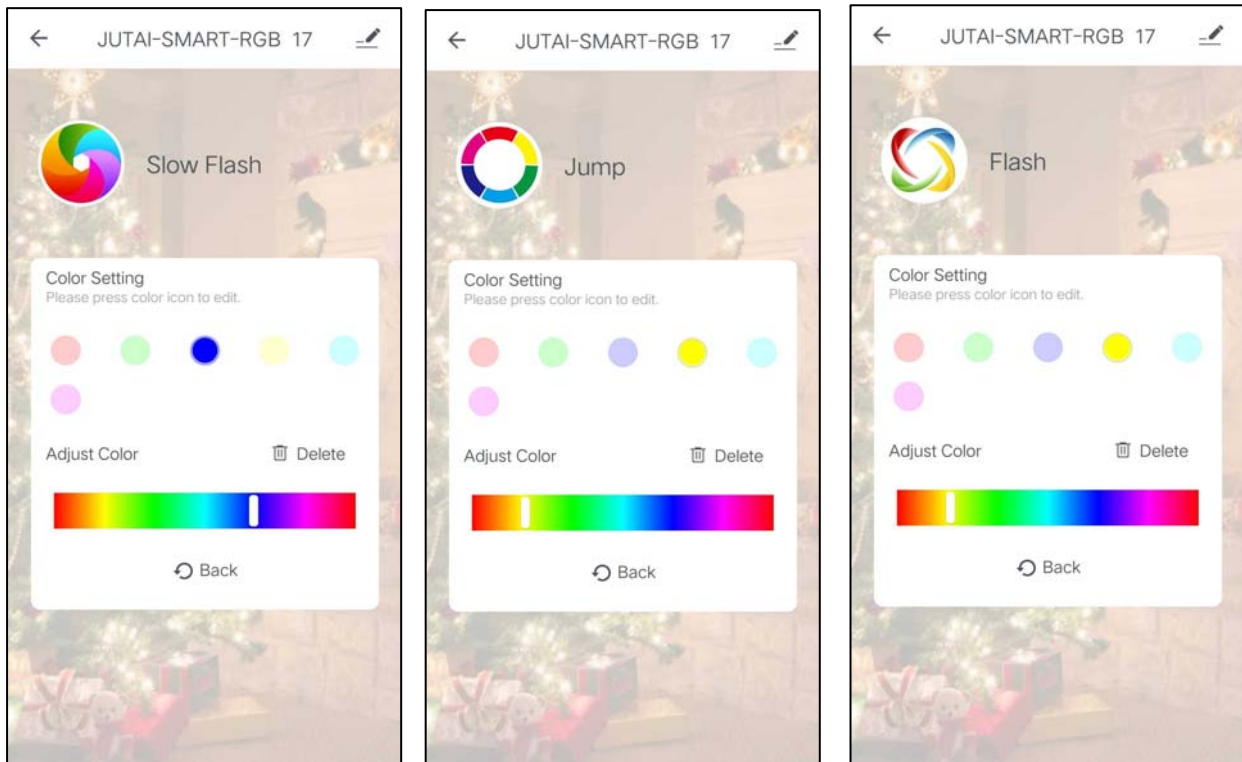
JUTAI-SMART-RGB 17

Slow Flash

Color Setting
Please press color icon to edit.

Adjust Color
Delete

Back

JUTAI-SMART-RGB 17

Jump

Color Setting
Please press color icon to edit.

Adjust Color
Delete

Back

JUTAI-SMART-RGB 17

Flash

Color Setting
Please press color icon to edit.

Adjust Color
Delete

Back